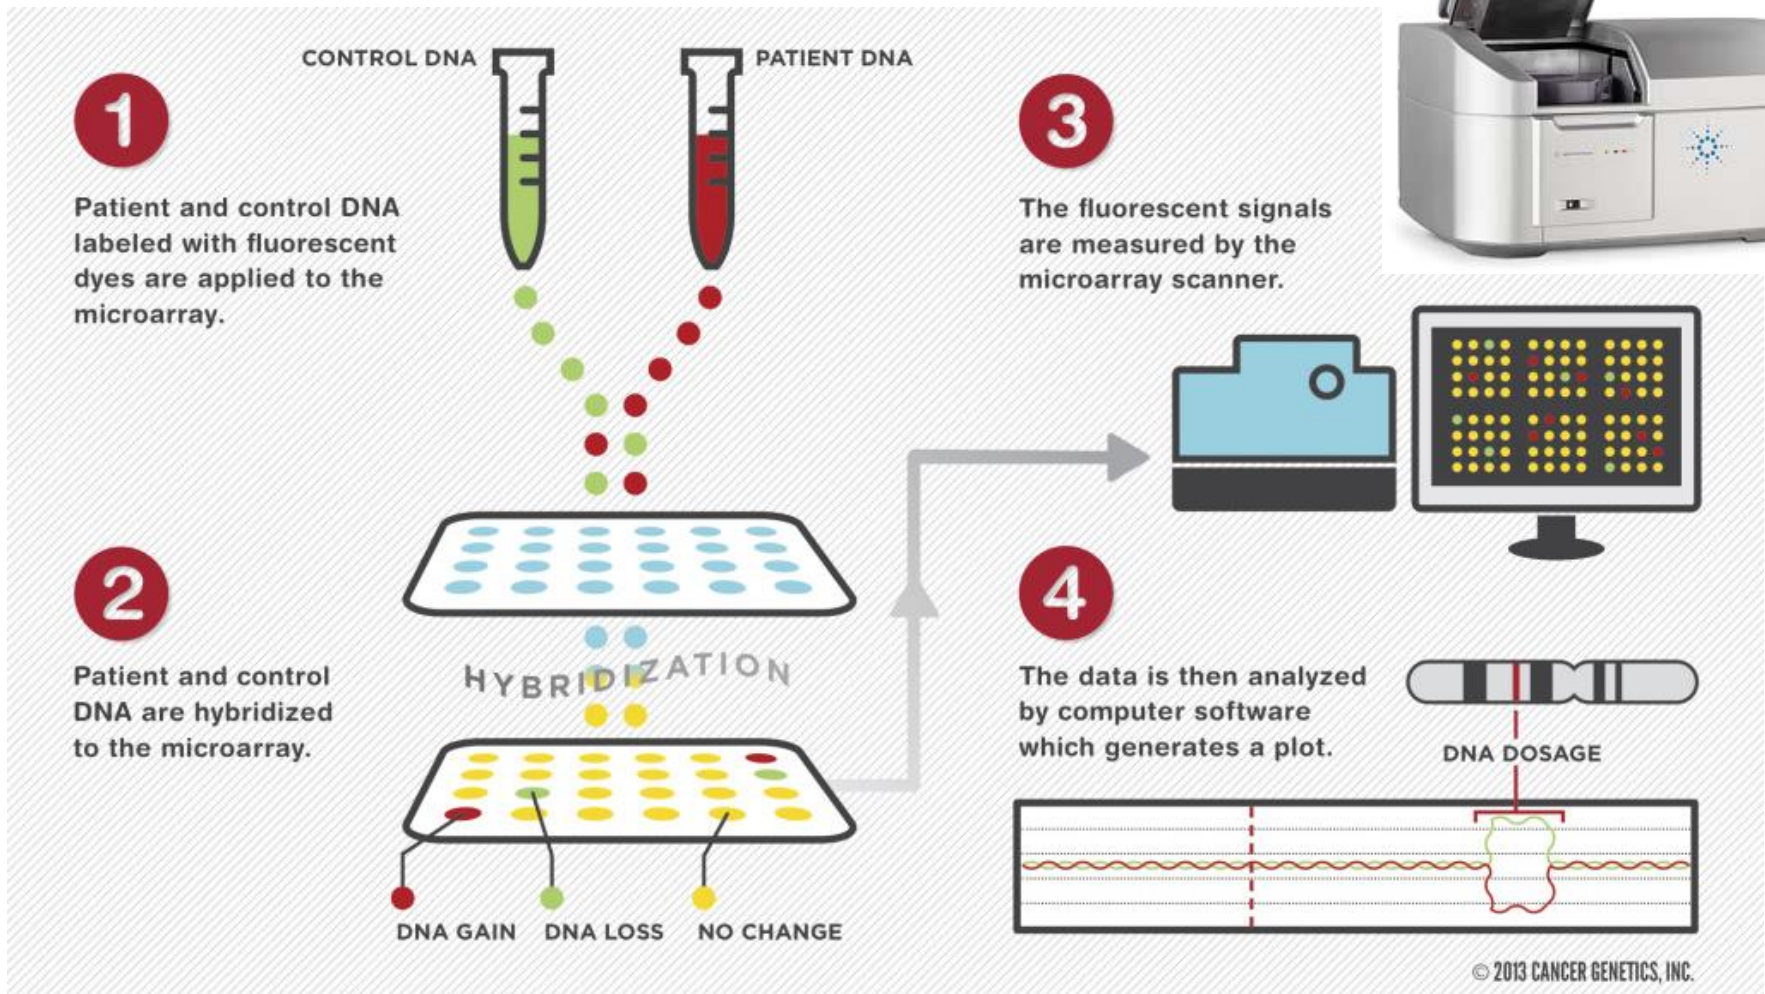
CONTROL DNA

PATIENT DNA

1

Patient and control DNA labeled with fluorescent dyes are applied to the microarray.

3

The fluorescent signals are measured by the microarray scanner.

2

Patient and control DNA are hybridized to the microarray.

HYBRIDIZATION

4

The data is then analyzed by computer software which generates a plot.

DNA DOSAGE

DNA GAIN

DNA LOSS

NO CHANGE

© 2013 CANCER GENETICS, INC.